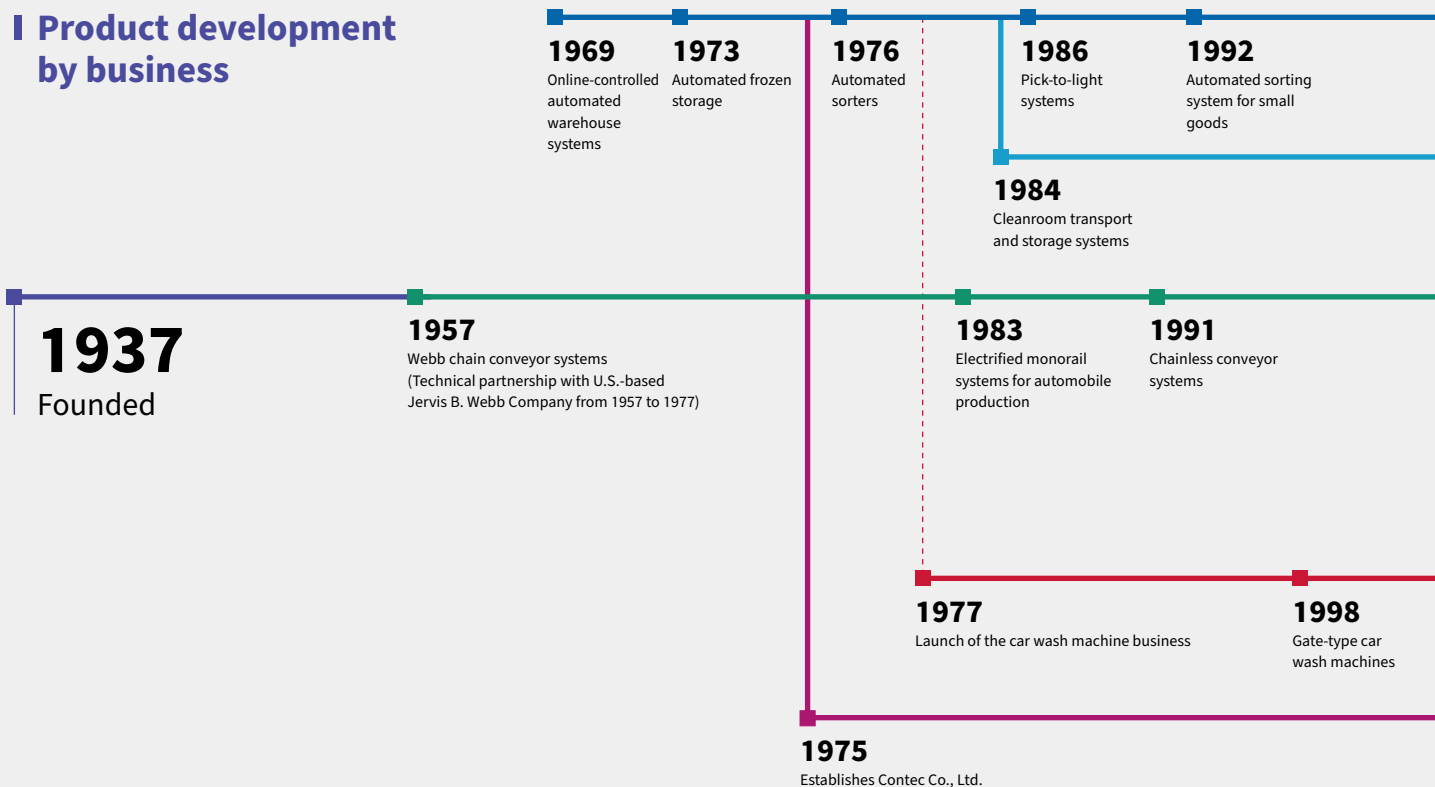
Product development by business

1969
Online-controlled automated warehouse systems

1973
Automated frozen storage

1976
Automated sorters

1986
Pick-to-light systems

1992
Automated sorting system for small goods

1984
Cleanroom transport and storage systems

1937
Founded

1957
Webb chain conveyor systems
(Technical partnership with U.S.-based Jervis B. Webb Company from 1957 to 1977)

1983
Electrified monorail systems for automobile production

1991
Chainless conveyor systems

1977
Launch of the car wash machine business

1998
Gate-type car wash machines

1975
Establishes Contec Co., Ltd.